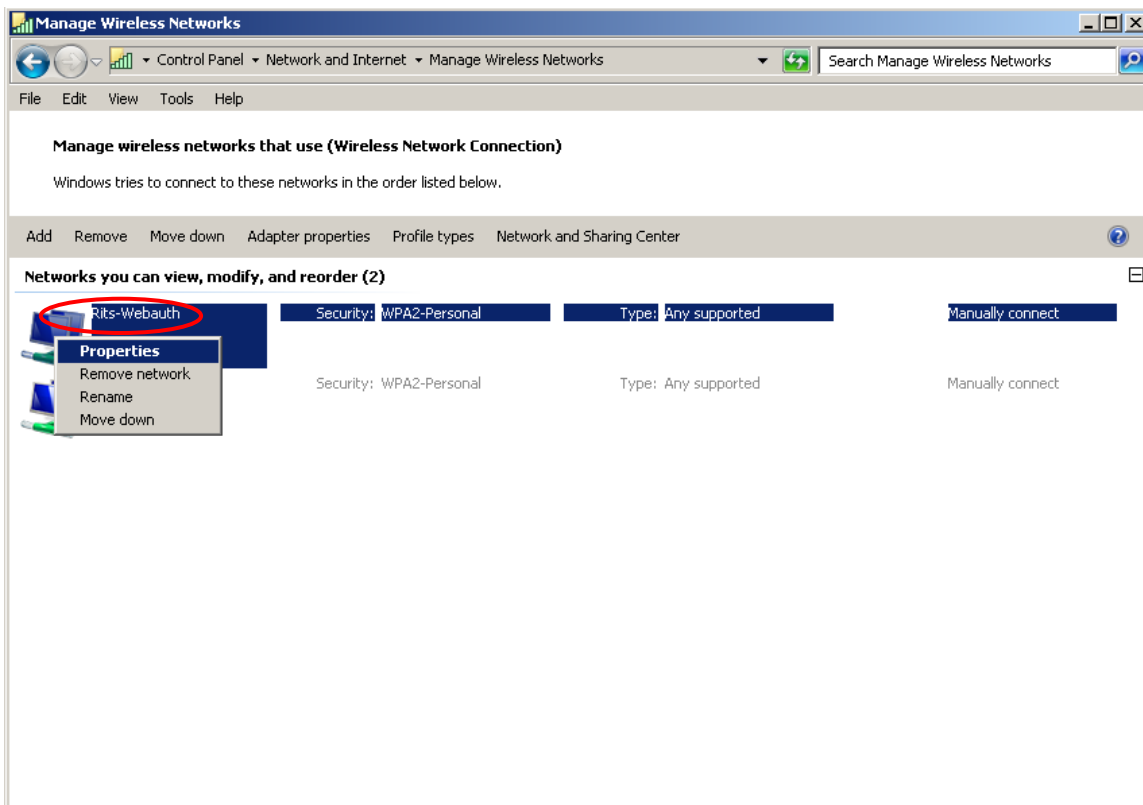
Manage Wireless Networks

Control Panel ▸ Network and Internet ▸ Manage Wireless Networks

Search Manage Wireless Networks

File Edit View Tools Help

Manage wireless networks that use (Wireless Network Connection)

Windows tries to connect to these networks in the order listed below.

Add Remove Move down Adapter properties Profile types Network and Sharing Center

Networks you can view, modify, and reorder (2)

Rits-Webauth Security: WPA2-Personal Type: Any supported Manually connect

Properties
Remove network
Rename
Move down

Security: WPA2-Personal Type: Any supported Manually connect